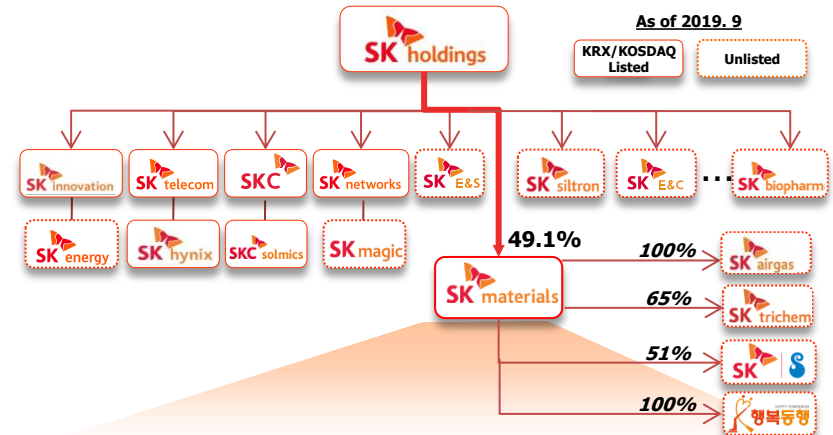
As of 2019. 9

KRX/KOSDAQ Listed

Unlisted

SK holdings

SK innovation

SK telecom

SKC

SK networks

SK E&S

SK siltron

SK E&C

...

SK biopharm

SK energy

SK hynix

SKC solmics

SK magic

49.1%

SK materials

100%

SK airgas

65%

SK trichem

51%

SK

100%

행복동행